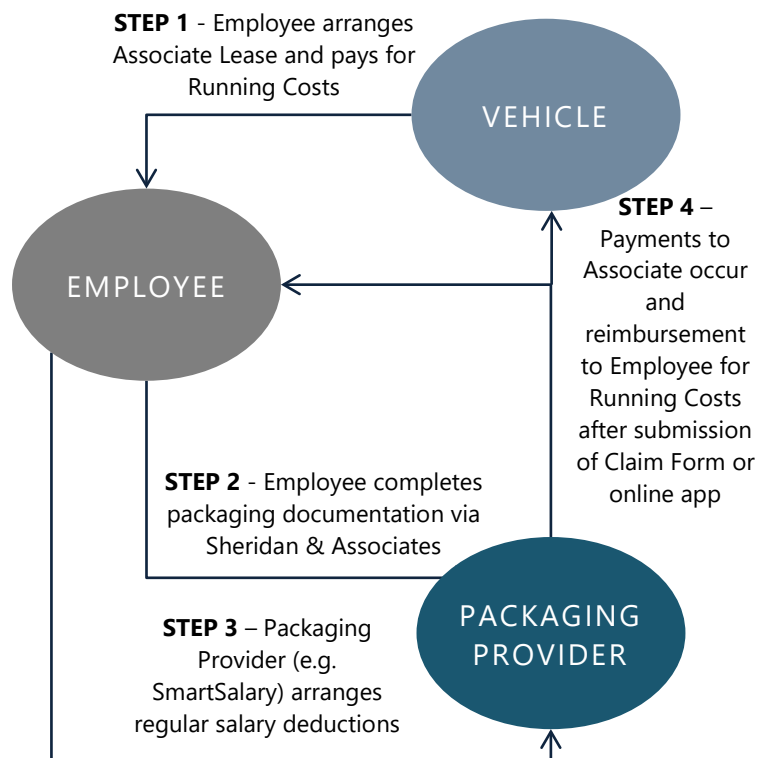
**STEP 1** - Employee arranges Associate Lease and pays for Running Costs

VEHICLE

**STEP 4** – Payments to Associate occur and reimbursement to Employee for Running Costs after submission of Claim Form or online app

EMPLOYEE

**STEP 2** - Employee completes packaging documentation via Sheridan & Associates

PACKAGING PROVIDER

**STEP 3** – Packaging Provider (e.g. SmartSalary) arranges regular salary deductions